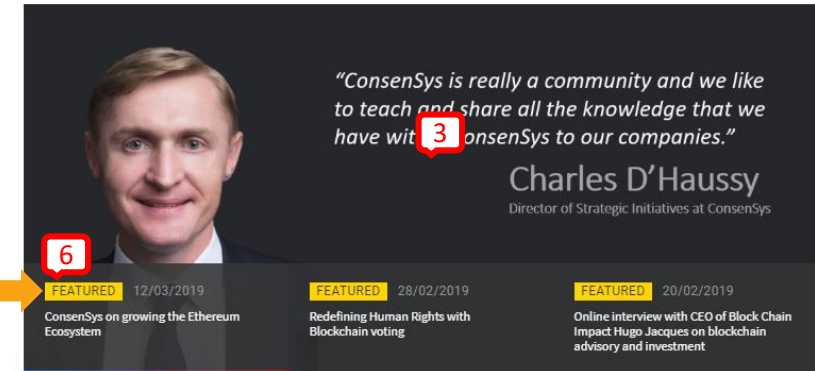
“ConsenSys is really a community and we like to teach and share all the knowledge that we have wit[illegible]onsenSys to our companies.”

3

Charles D’Haussy

Director of Strategic Initiatives at ConsenSys

6

FEATURED 12/03/2019

ConsenSys on growing the Ethereum Ecosystem

FEATURED 28/02/2019

Redefining Human Rights with Blockchain voting

FEATURED 20/02/2019

Online interview with CEO of Block Chain Impact Hugo Jacques on blockchain advisory and investment